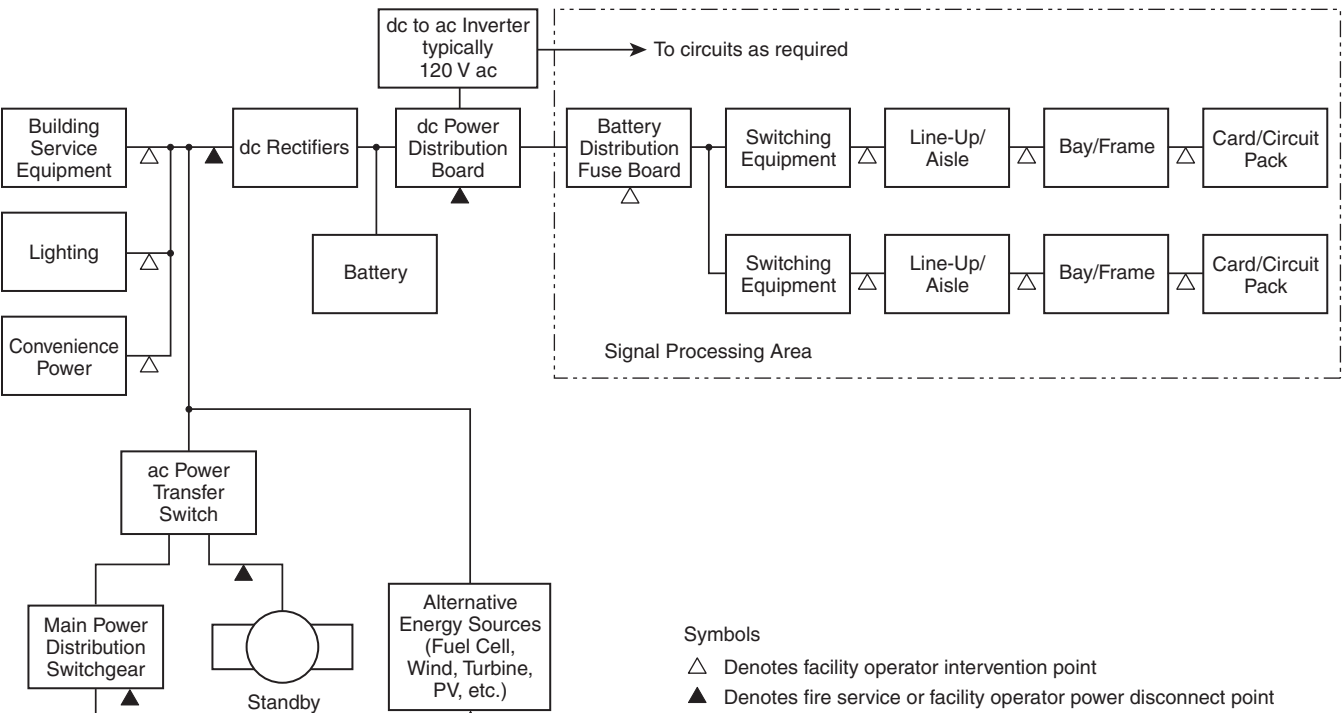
dc to ac Inverter typically 120 V ac

To circuits as required

Building Service Equipment

dc Rectifiers

dc Power Distribution Board

Battery Distribution Fuse Board

Switching Equipment

Line-Up/ Aisle

Bay/Frame

Card/Circuit Pack

Lighting

Battery

Switching Equipment

Line-Up/ Aisle

Bay/Frame

Card/Circuit Pack

Convenience Power

Signal Processing Area

ac Power Transfer Switch

Main Power Distribution Switchgear

Standby

Alternative Energy Sources (Fuel Cell, Wind, Turbine, PV, etc.)

Symbols

△ Denotes facility operator intervention point

▲ Denotes fire service or facility operator power disconnect point